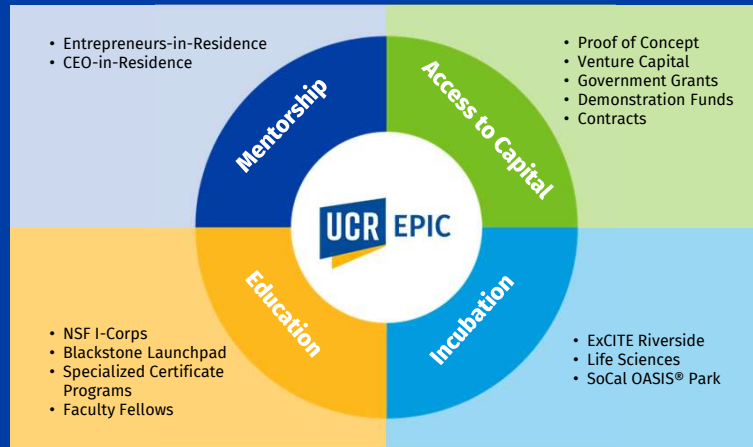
• Entrepreneurs-in-Residence
• CEO-in-Residence

• Proof of Concept
• Venture Capital
• Government Grants
• Demonstration Funds
• Contracts

Mentorship

Access to Capital

UCR EPIC

Education

Incubation

• NSF I-Corps
• Blackstone Launchpad
• Specialized Certificate Programs
• Faculty Fellows

• ExCITE Riverside
• Life Sciences
• SoCal OASIS® Park